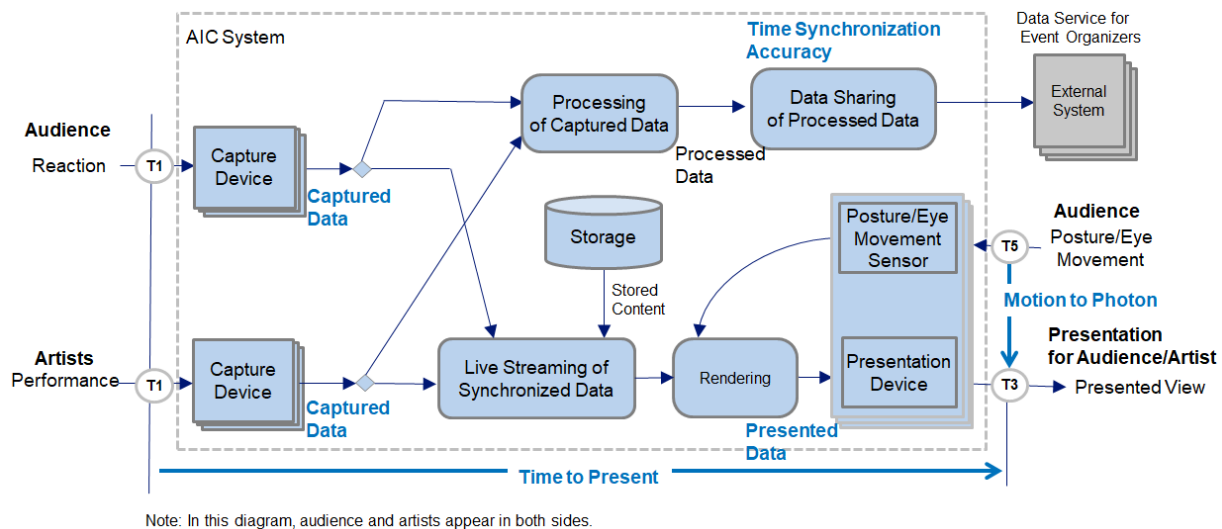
AIC System

Time Synchronization Accuracy

Data Service for Event Organizers

External System

Audience
Reaction

T1

Capture Device

Captured Data

Processing of Captured Data

Processed Data

Data Sharing of Processed Data

Storage

Stored Content

Posture/Eye Movement Sensor

T5

Audience
Posture/Eye Movement

Motion to Photon

Presentation for Audience/Artist

Artists
Performance

T1

Capture Device

Captured Data

Live Streaming of Synchronized Data

Rendering

Presentation Device

T3

Presented View

Presented Data

Time to Present

Note: In this diagram, audience and artists appear in both sides.